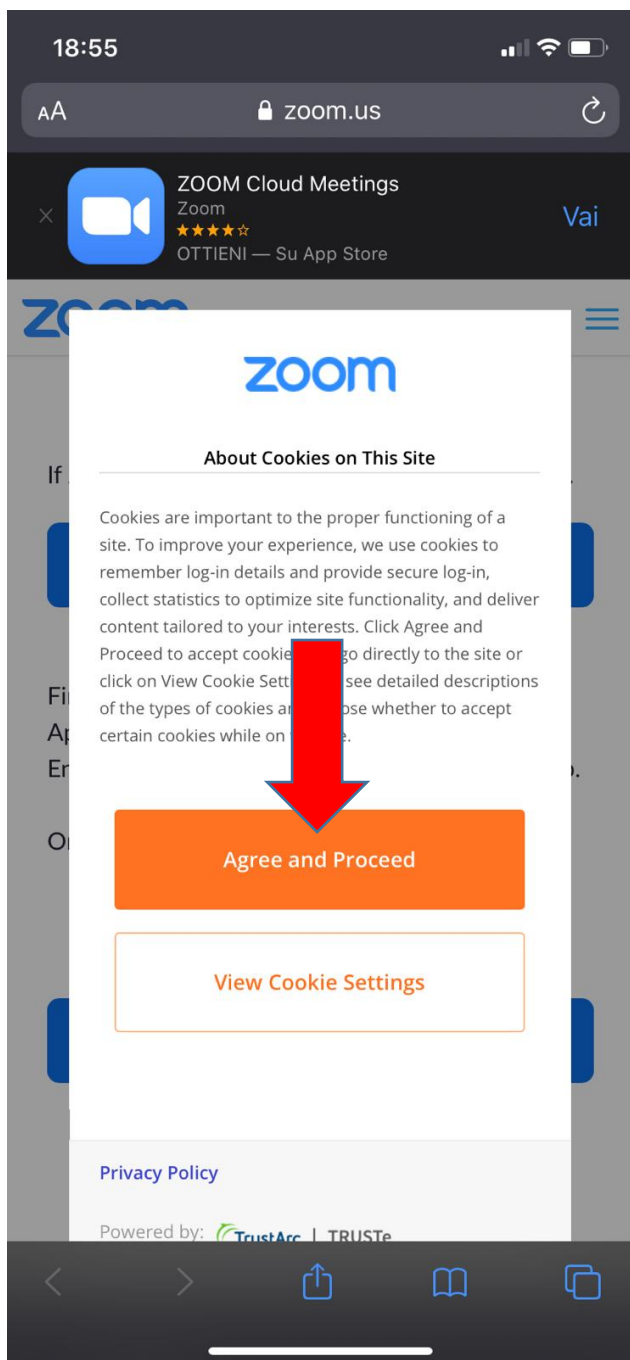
18:55

AA zoom.us

ZOOM Cloud Meetings
Zoom
★★★★☆
OTTIENI — Su App Store
Vai

zoom

About Cookies on This Site

Cookies are important to the proper functioning of a site. To improve your experience, we use cookies to remember log-in details and provide secure log-in, collect statistics to optimize site functionality, and deliver content tailored to your interests. Click Agree and Proceed to accept cookie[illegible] go directly to the site or click on View Cookie Sett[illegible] see detailed descriptions of the types of cookies a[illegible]ose whether to accept certain cookies while on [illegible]e.

Agree and Proceed

View Cookie Settings

Privacy Policy

Powered by: TrustArc | TRUSTe